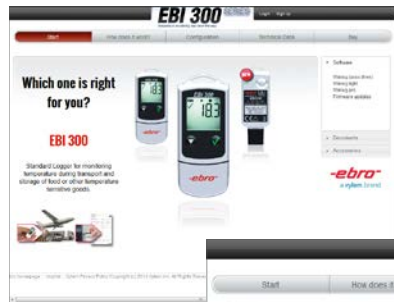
EBI 300

Login Sign up

Start How does it work? Configuration Technical Data Buy

Which one is right for you?

EBI 300

Standard Logger for monitoring temperature during transport and storage of food or other temperature sensitive goods.

Software
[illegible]
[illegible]
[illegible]
Firmware updates

Documents

Accessories

-ebro-
a xylem brand

-ebro-

183

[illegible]

Start How does it